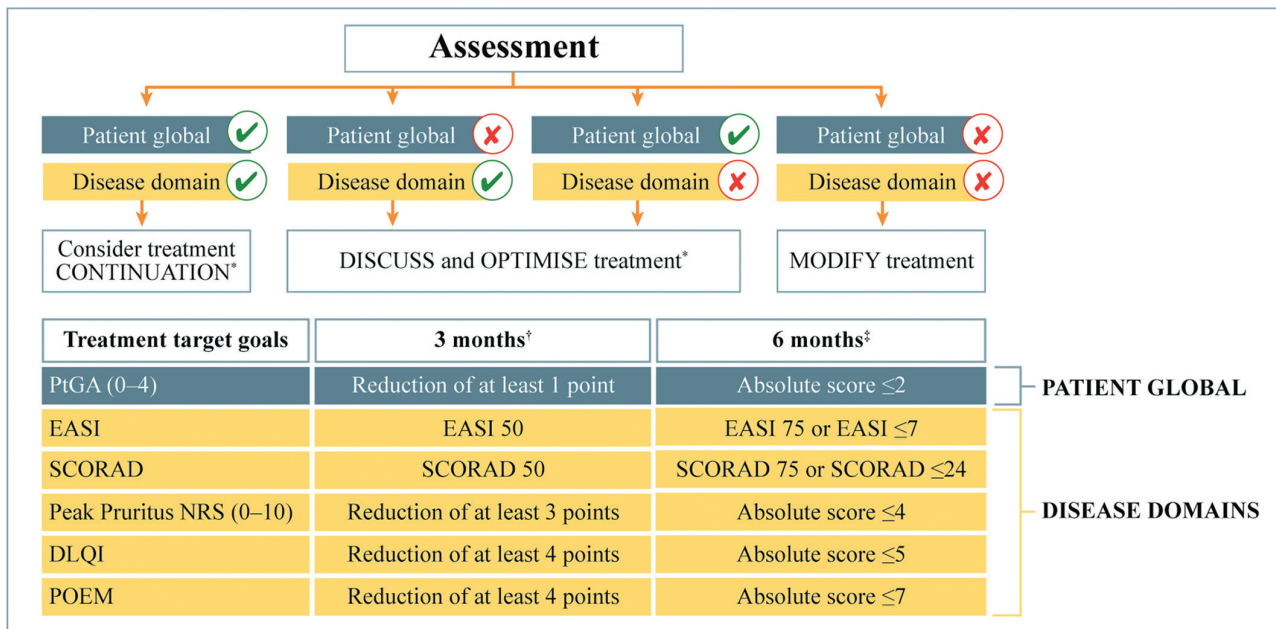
Assessment

Patient global ✔
Disease domain ✔
Consider treatment CONTINUATION*

Patient global ✘
Disease domain ✔

Patient global ✔
Disease domain ✘

DISCUSS and OPTIMISE treatment*

Patient global ✘
Disease domain ✘
MODIFY treatment

| Treatment target goals | 3 months† | 6 months‡ |
|---|---|---|
| PtGA (0–4) | Reduction of at least 1 point | Absolute score ≤2 |
| EASI | EASI 50 | EASI 75 or EASI ≤7 |
| SCORAD | SCORAD 50 | SCORAD 75 or SCORAD ≤24 |
| Peak Pruritus NRS (0–10) | Reduction of at least 3 points | Absolute score ≤4 |
| DLQI | Reduction of at least 4 points | Absolute score ≤5 |
| POEM | Reduction of at least 4 points | Absolute score ≤7 |

PATIENT GLOBAL

DISEASE DOMAINS